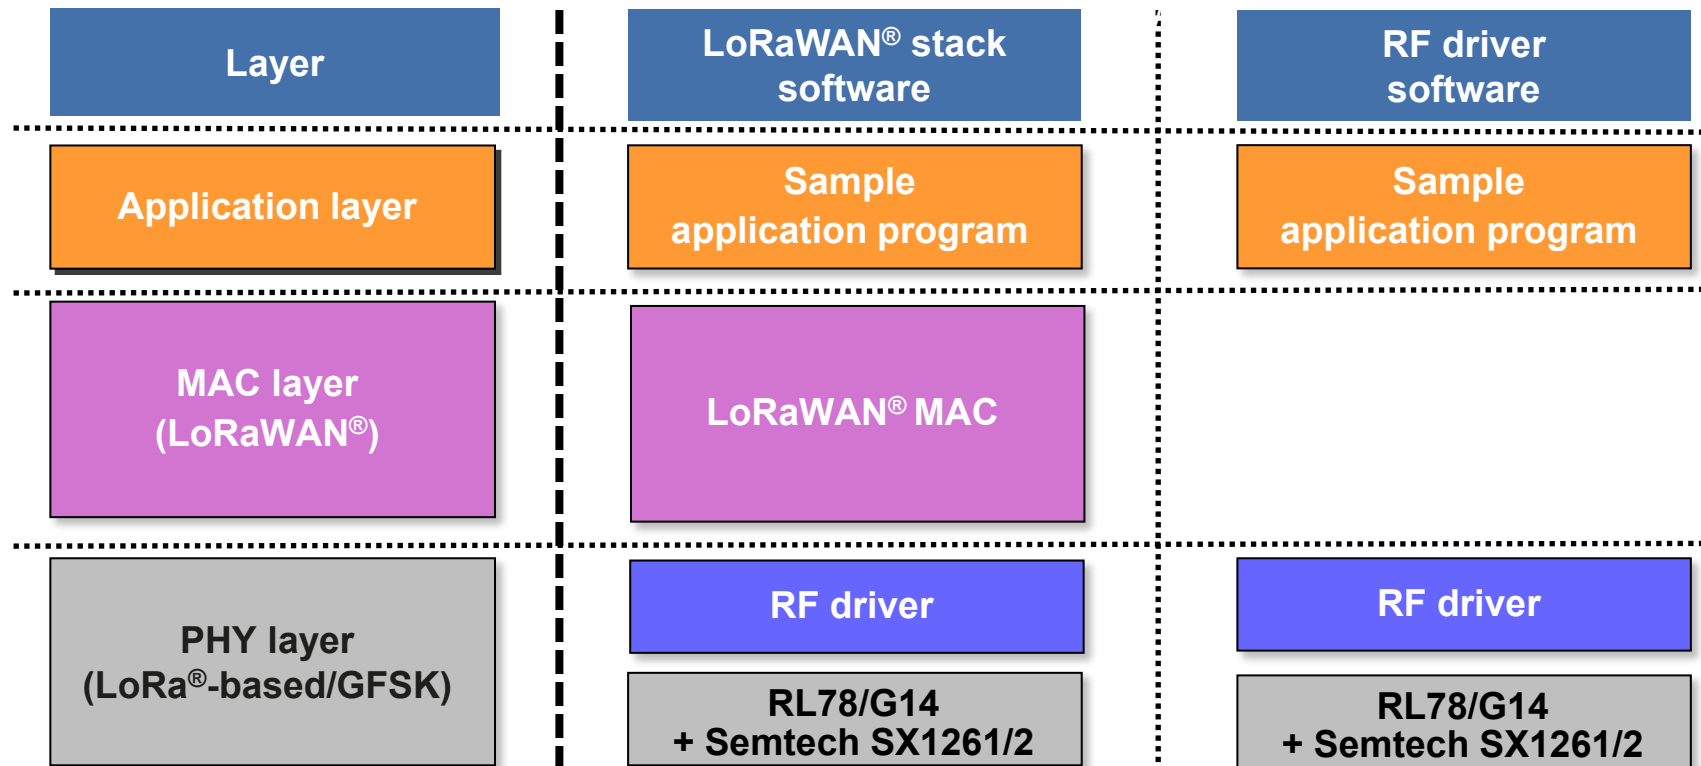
| Layer | LoRaWAN® stack software | RF driver software |
|---|---|---|
| Application layer | Sample application program | Sample application program |
| MAC layer (LoRaWAN®) | LoRaWAN® MAC | |
| PHY layer (LoRa®-based/GFSK) | RF driver<br>RL78/G14 + Semtech SX1261/2 | RF driver<br>RL78/G14 + Semtech SX1261/2 |